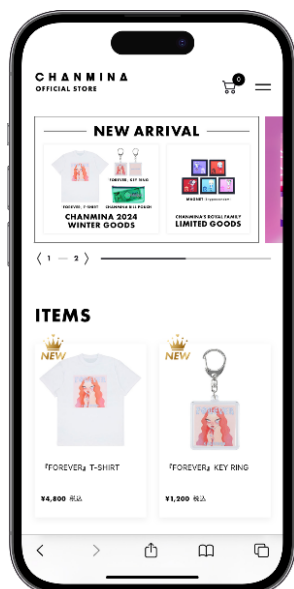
CHANMINA
OFFICIAL STORE

0

NEW ARRIVAL

FOREVER』T-SHIRT

『FOREVER』KEY RING

CHANMINA 2024 WINTER GOODS

CHANMINA'S ROYAL FAMILY LIMITED GOODS

1 — 2

ITEMS

NEW

NEW

『FOREVER』T-SHIRT

『FOREVER』KEY RING

¥4,800 税込

¥1,200 税込